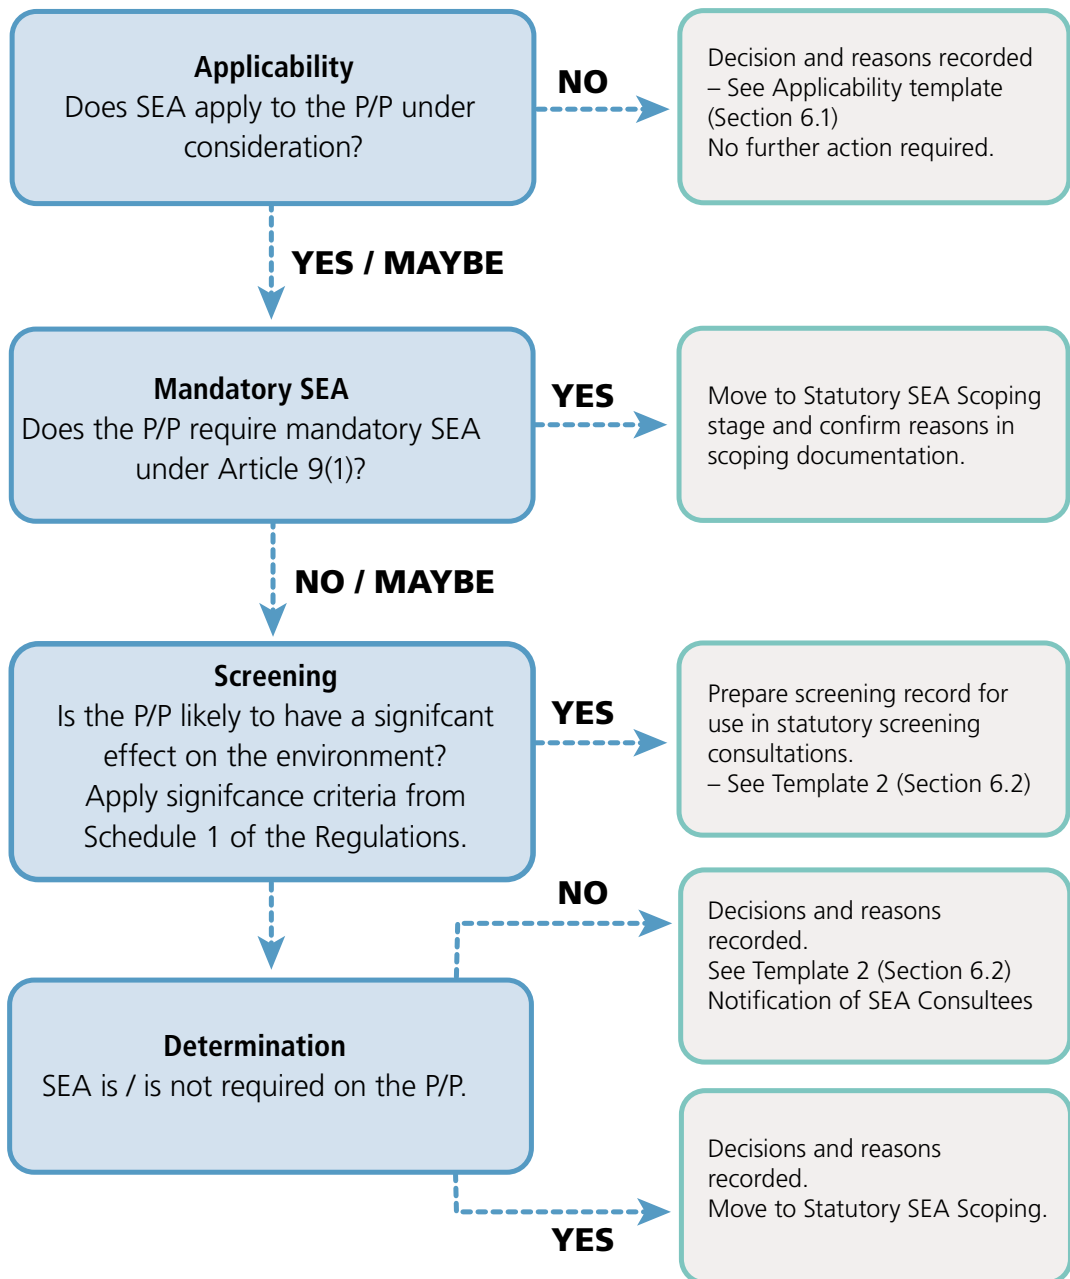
Applicability
Does SEA apply to the P/P under consideration?

NO

Decision and reasons recorded – See Applicability template (Section 6.1)
No further action required.

YES / MAYBE

Mandatory SEA
Does the P/P require mandatory SEA under Article 9(1)?

YES

Move to Statutory SEA Scoping stage and confirm reasons in scoping documentation.

NO / MAYBE

Screening
Is the P/P likely to have a signifcant effect on the environment?
Apply signifcance criteria from Schedule 1 of the Regulations.

YES

Prepare screening record for use in statutory screening consultations.
– See Template 2 (Section 6.2)

NO

Decisions and reasons recorded.
See Template 2 (Section 6.2)
Notification of SEA Consultees

Determination
SEA is / is not required on the P/P.

Decisions and reasons recorded.
Move to Statutory SEA Scoping.

YES